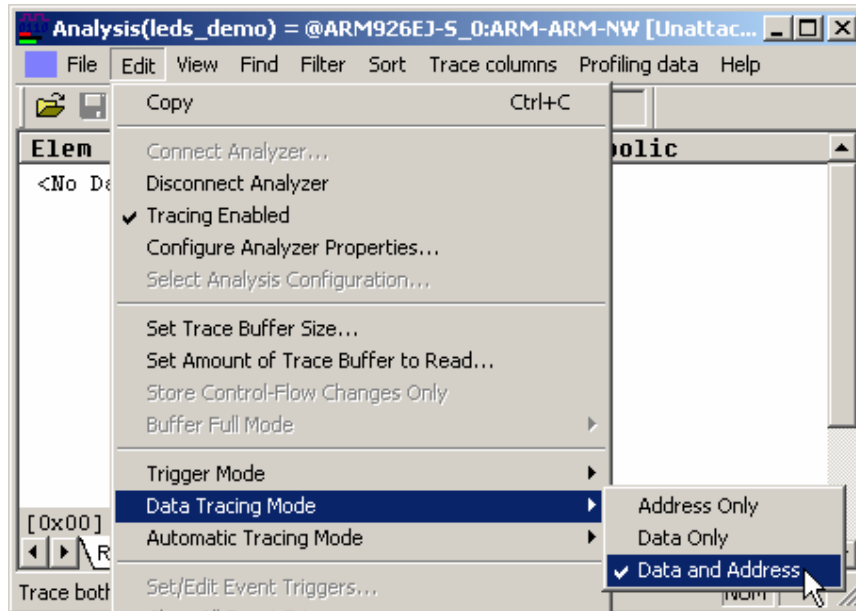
Analysis(leds_demo) = @ARM926EJ-S_0:ARM-ARM-NW [Unattac...

File Edit View Find Filter Sort Trace columns Profiling data Help

Copy Ctrl+C

Connect Analyzer...
Disconnect Analyzer
Tracing Enabled
Configure Analyzer Properties...
Select Analysis Configuration...

Set Trace Buffer Size...
Set Amount of Trace Buffer to Read...
Store Control-Flow Changes Only
Buffer Full Mode

Trigger Mode
Data Tracing Mode
Automatic Tracing Mode

Set/Edit Event Triggers...

Address Only
Data Only
Data and Address

Elem
<No Da
bolic
[0x00]
R
Trace both
NUM